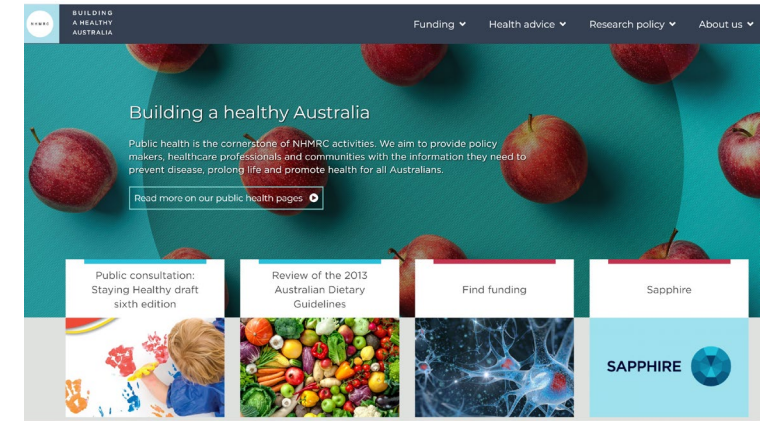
NHMRC

BUILDING A HEALTHY AUSTRALIA

Funding
Health advice
Research policy
About us

Building a healthy Australia

Public health is the cornerstone of NHMRC activities. We aim to provide policy makers, healthcare professionals and communities with the information they need to prevent disease, prolong life and promote health for all Australians.

Read more on our public health pages

Public consultation: Staying Healthy draft sixth edition

Review of the 2013 Australian Dietary Guidelines

Find funding

Sapphire

SAPPHIRE